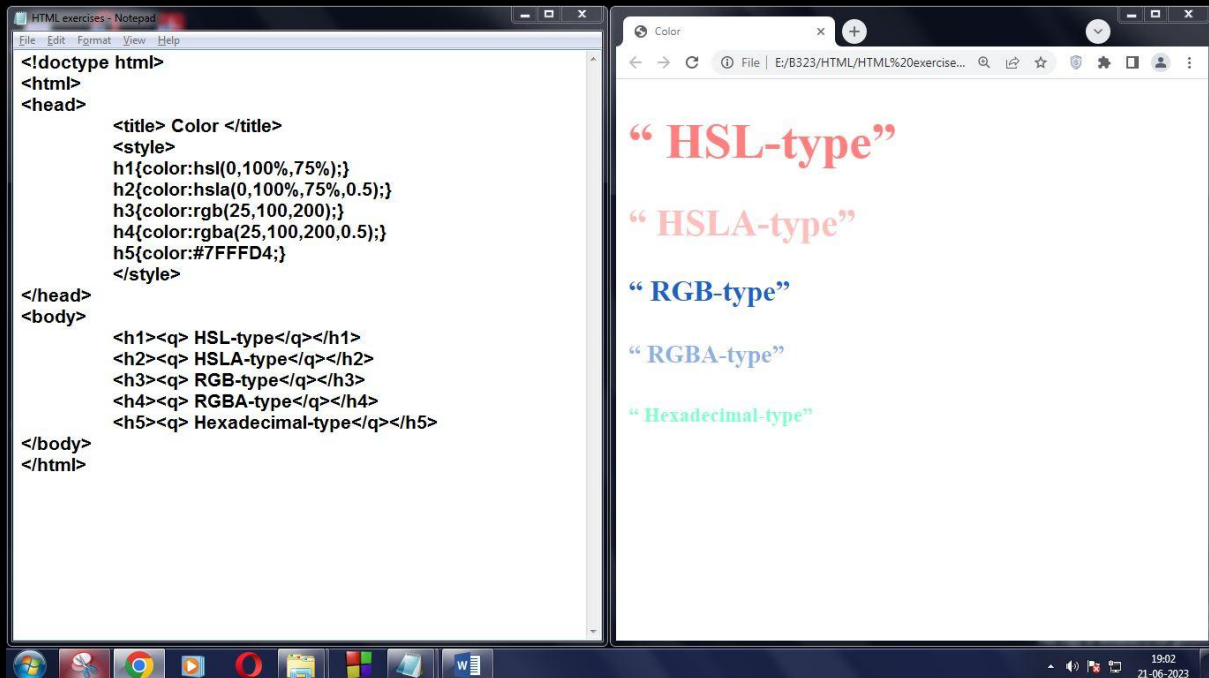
HTML exercises - Notepad

File Edit Format View Help

<!doctype html>
<html>
<head>
<title> Color </title>
<style>
h1{color:hsl(0,100%,75%);}
h2{color:hsla(0,100%,75%,0.5);}
h3{color:rgb(25,100,200);}
h4{color:rgba(25,100,200,0.5);}
h5{color:#7FFFD4;}
</style>
</head>
<body>
<h1><q> HSL-type</q></h1>
<h2><q> HSLA-type</q></h2>
<h3><q> RGB-type</q></h3>
<h4><q> RGBA-type</q></h4>
<h5><q> Hexadecimal-type</q></h5>
</body>
</html>

Color

File | E:/B323/HTML/HTML%20exercise...

“ HSL-type”

“ HSLA-type”

“ RGB-type”

“ RGBA-type”

“ Hexadecimal-type”

19:02
21-06-2023